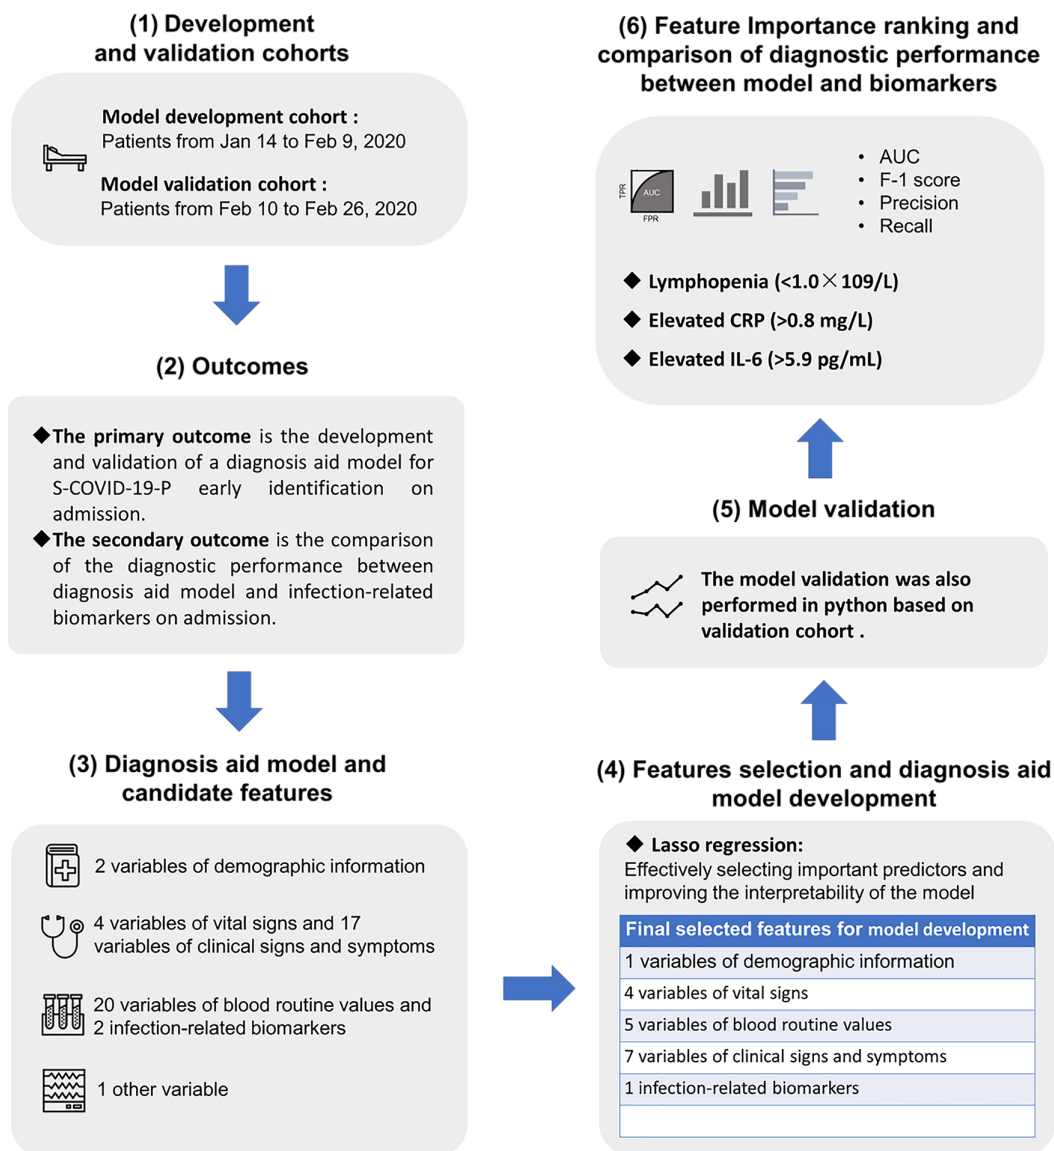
(1) Development and validation cohorts

Model development cohort :
Patients from Jan 14 to Feb 9, 2020

Model validation cohort :
Patients from Feb 10 to Feb 26, 2020

(2) Outcomes

◆The primary outcome is the development and validation of a diagnosis aid model for S-COVID-19-P early identification on admission.
◆The secondary outcome is the comparison of the diagnostic performance between diagnosis aid model and infection-related biomarkers on admission.

(3) Diagnosis aid model and candidate features

2 variables of demographic information

4 variables of vital signs and 17 variables of clinical signs and symptoms

20 variables of blood routine values and 2 infection-related biomarkers

1 other variable

(6) Feature Importance ranking and comparison of diagnostic performance between model and biomarkers

TPR AUC FPR

• AUC
• F-1 score
• Precision
• Recall

◆ Lymphopenia (<1.0×109/L)
◆ Elevated CRP (>0.8 mg/L)
◆ Elevated IL-6 (>5.9 pg/mL)

(5) Model validation

The model validation was also performed in python based on validation cohort .

(4) Features selection and diagnosis aid model development

◆ Lasso regression:
Effectively selecting important predictors and improving the interpretability of the model

| Final selected features for model development |
|---|
| 1 variables of demographic information |
| 4 variables of vital signs |
| 5 variables of blood routine values |
| 7 variables of clinical signs and symptoms |
| 1 infection-related biomarkers |
| |